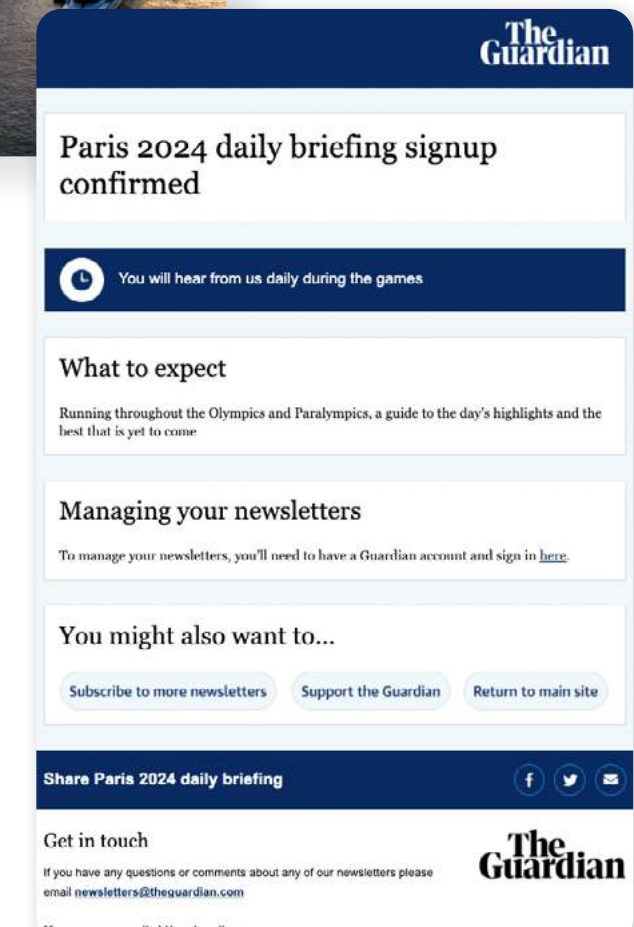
The Guardian

Paris 2024 daily briefing signup confirmed

You will hear from us daily during the games

What to expect

Running throughout the Olympics and Paralympics, a guide to the day's highlights and the best that is yet to come

Managing your newsletters

To manage your newsletters, you'll need to have a Guardian account and sign in here.

You might also want to...

Subscribe to more newsletters

Support the Guardian

Return to main site

Share Paris 2024 daily briefing

Get in touch

If you have any questions or comments about any of our newsletters please email newsletters@theguardian.com

The Guardian

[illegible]